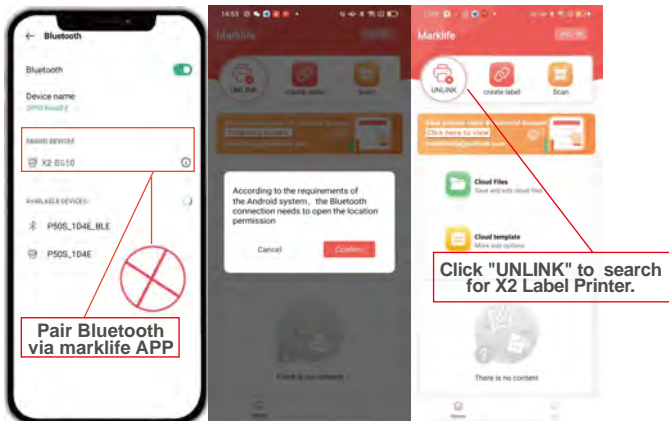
Bluetooth

Bluetooth

Device name

PAIRED DEVICES

X2 BS10

AVAILABLE DEVICES

P50S_1D4E_BLE

P50S_1D4E

Pair Bluetooth via marklife APP

Marklife

UNLINK

create label

Scan

According to the requirements of the Android system, the Bluetooth connection needs to open the location permission

Cancel

Confirm

Marklife

UNLINK

create label

Scan

Click here to view

Cloud Files

Save and edit cloud files

Cloud template

More use options

Click "UNLINK" to search for X2 Label Printer.

There is no content